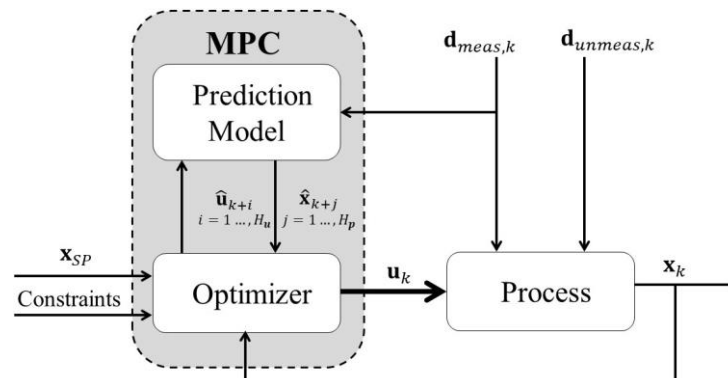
MPC

$\mathbf{d}_{meas,k}$

$\mathbf{d}_{unmeas,k}$

Prediction Model

$\hat{\mathbf{u}}_{k+i}$
$i = 1 \ldots, H_u$

$\hat{\mathbf{x}}_{k+j}$
$j = 1 \ldots, H_p$

$\mathbf{x}_{SP}$

Constraints

Optimizer

$\mathbf{u}_k$

Process

$\mathbf{x}_k$